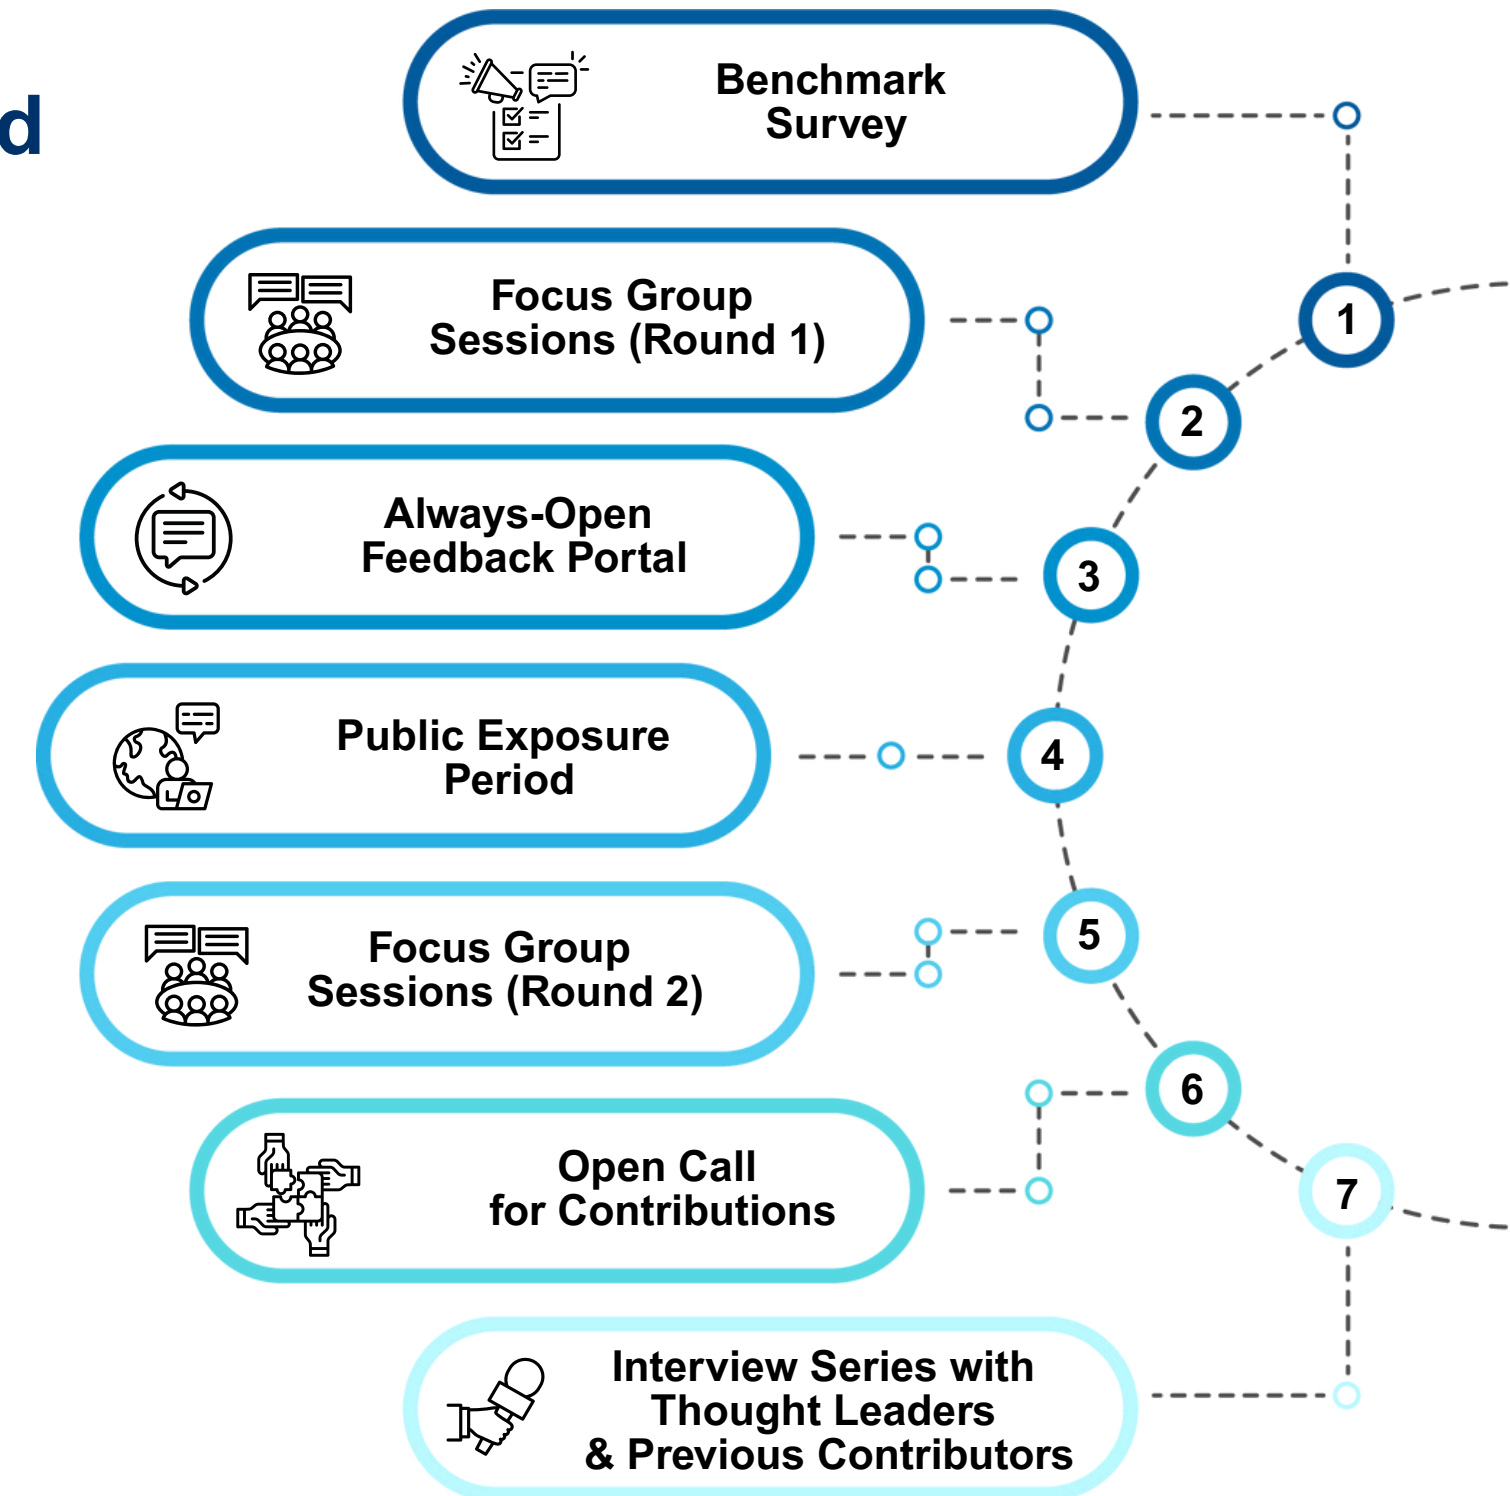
d

Benchmark Survey

Focus Group Sessions (Round 1)

Always-Open Feedback Portal

Public Exposure Period

Focus Group Sessions (Round 2)

Open Call for Contributions

Interview Series with Thought Leaders & Previous Contributors

1
2
3
4
5
6
7